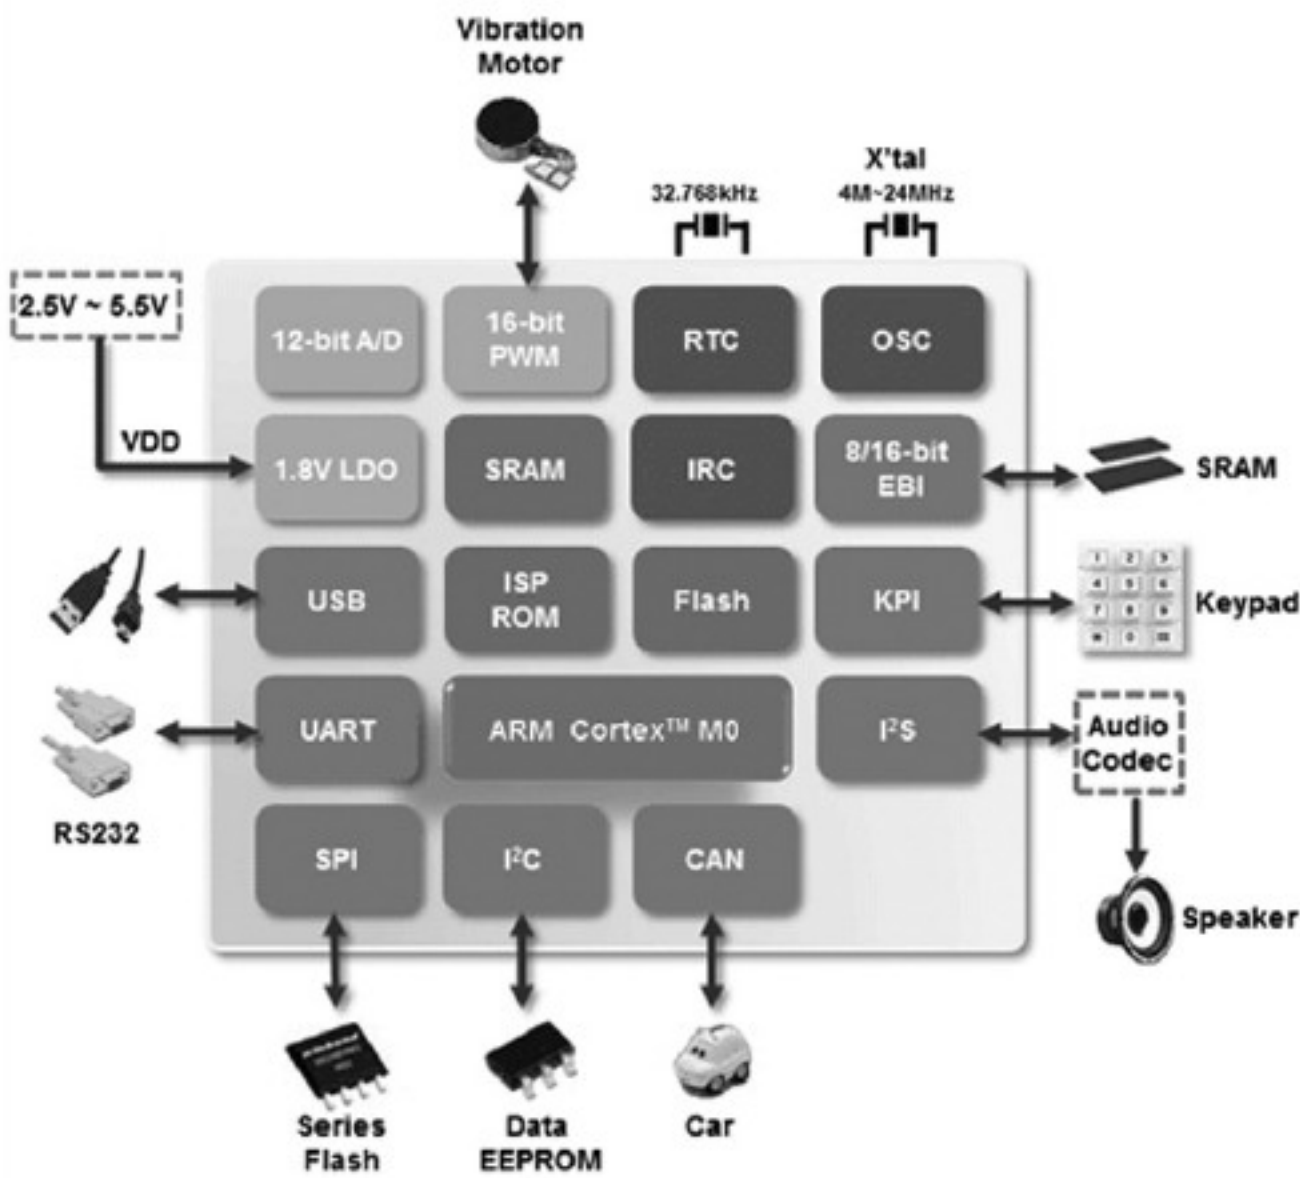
Vibration Motor

32.768kHz

X'tal
4M~24MHz

2.5V ~ 5.5V

VDD

12-bit A/D

16-bit PWM

RTC

OSC

1.8V LDO

SRAM

IRC

8/16-bit EBI

SRAM

USB

ISP ROM

Flash

KPI

Keypad

UART

ARM Cortex$^{TM}$ M0

I$^2$S

Audio Codec

RS232

SPI

I$^2$C

CAN

Speaker

Series Flash

Data EEPROM

Car